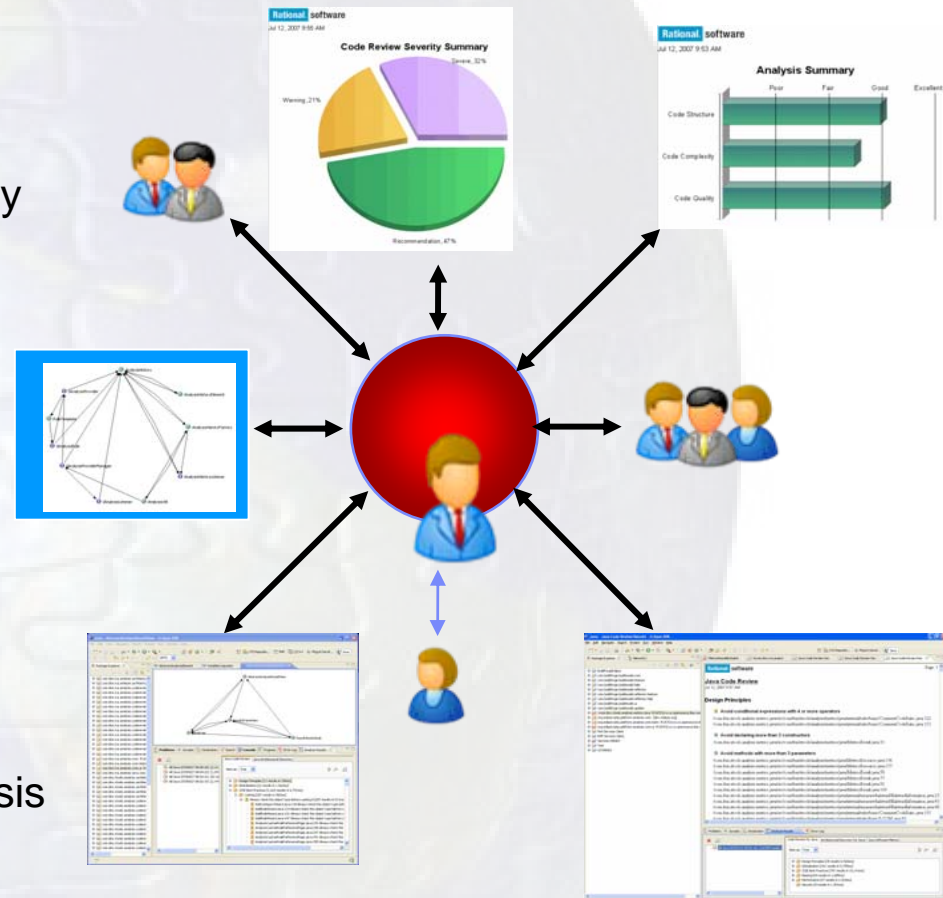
y

sis

Rational software
Jul 12, 2007 9:55 AM
Code Review Severity Summary
Severe, 32%
Warning, 21%
Recommendation, 47%

Rational software
Jul 12, 2007 9:53 AM
Analysis Summary
Poor
Fair
Good
Excellent
Code Structure
Code Complexity
Code Quality

Rational software
Java Code Review
Design Principles